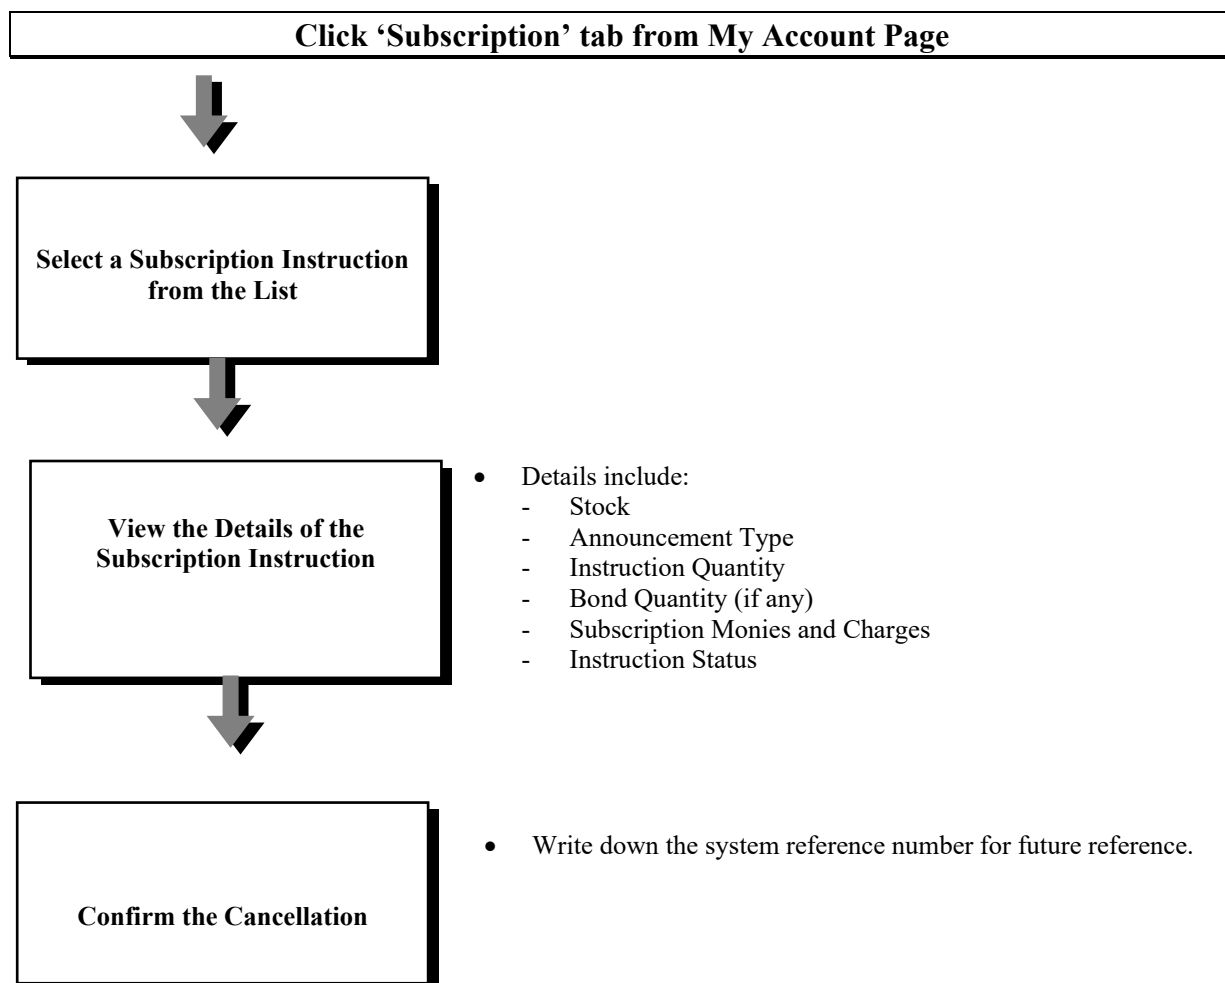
Click 'Subscription' tab from My Account Page

Select a Subscription Instruction from the List

View the Details of the Subscription Instruction

• Details include:
- Stock
- Announcement Type
- Instruction Quantity
- Bond Quantity (if any)
- Subscription Monies and Charges
- Instruction Status

Confirm the Cancellation

• Write down the system reference number for future reference.